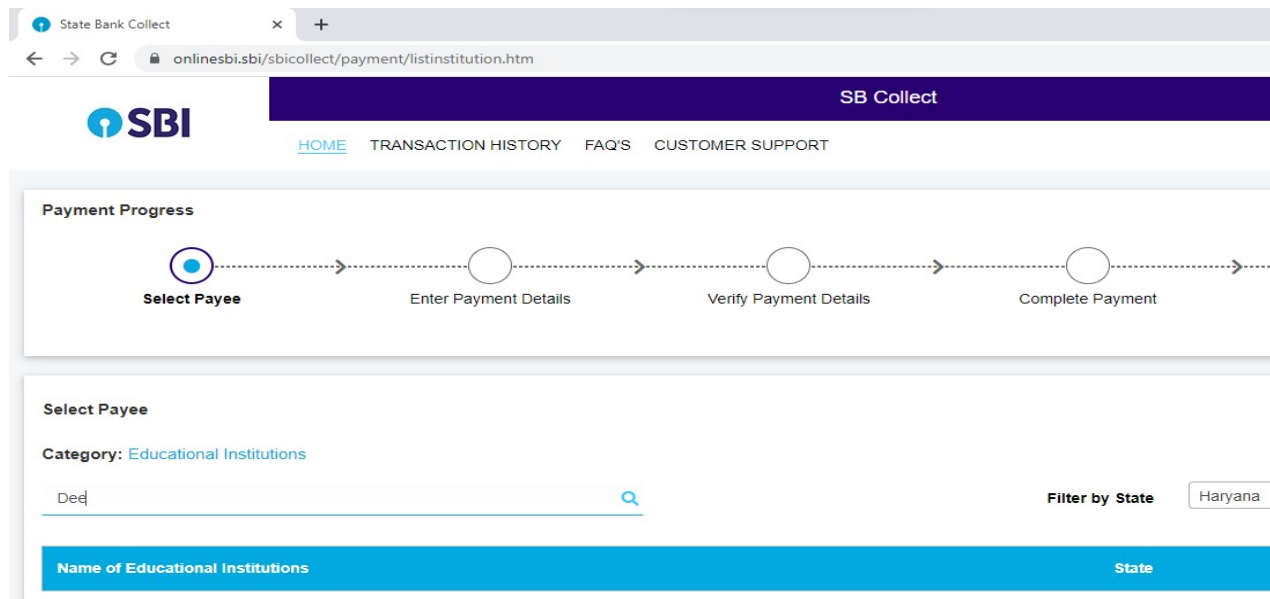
State Bank Collect
onlinesbi.sbi/sbicollect/payment/listinstitution.htm

SBI

SB Collect

HOME TRANSACTION HISTORY FAQ'S CUSTOMER SUPPORT

Payment Progress

Select Payee
Enter Payment Details
Verify Payment Details
Complete Payment

Select Payee

Category: Educational Institutions

Dee

Filter by State Haryana

| Name of Educational Institutions | State |
|---|---|